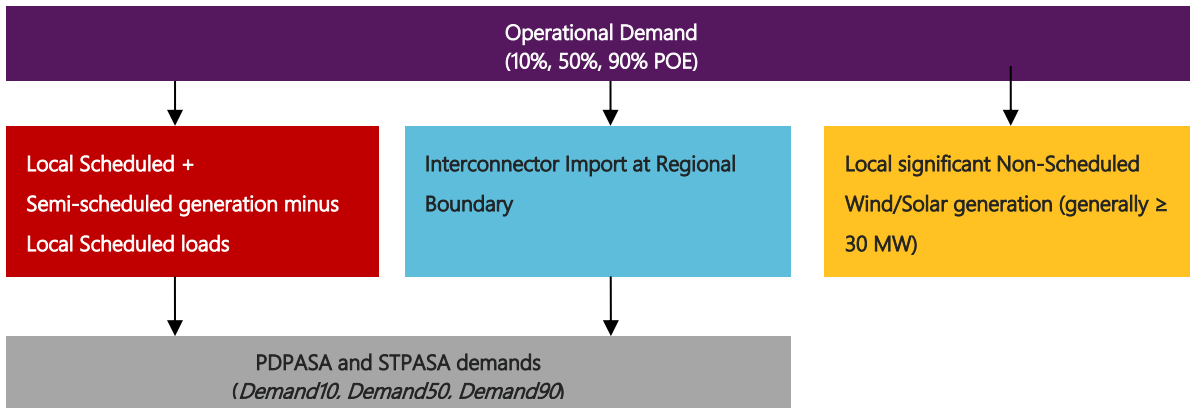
Operational Demand
(10%, 50%, 90% POE)

Local Scheduled +
Semi-scheduled generation minus
Local Scheduled loads

Interconnector Import at Regional Boundary

Local significant Non-Scheduled Wind/Solar generation (generally ≥ 30 MW)

PDPASA and STPASA demands
(Demand10, Demand50, Demand90)